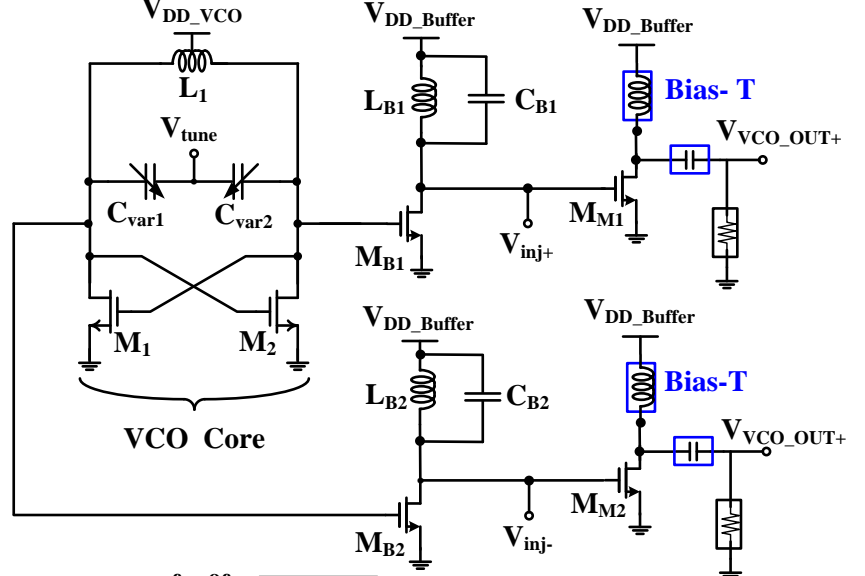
$V_{DD\_VCO}$

$L_1$

$V_{tune}$

$C_{var1}$

$C_{var2}$

$M_1$

$M_2$

VCO Core

$V_{DD\_Buffer}$

$L_{B1}$

$C_{B1}$

$M_{B1}$

$V_{inj+}$

$V_{DD\_Buffer}$

Bias- T

$V_{VCO\_OUT+}$

$M_{M1}$

$V_{DD\_Buffer}$

$L_{B2}$

$C_{B2}$

$M_{B2}$

$V_{inj-}$

$V_{DD\_Buffer}$

Bias-T

$V_{VCO\_OUT+}$

$M_{M2}$